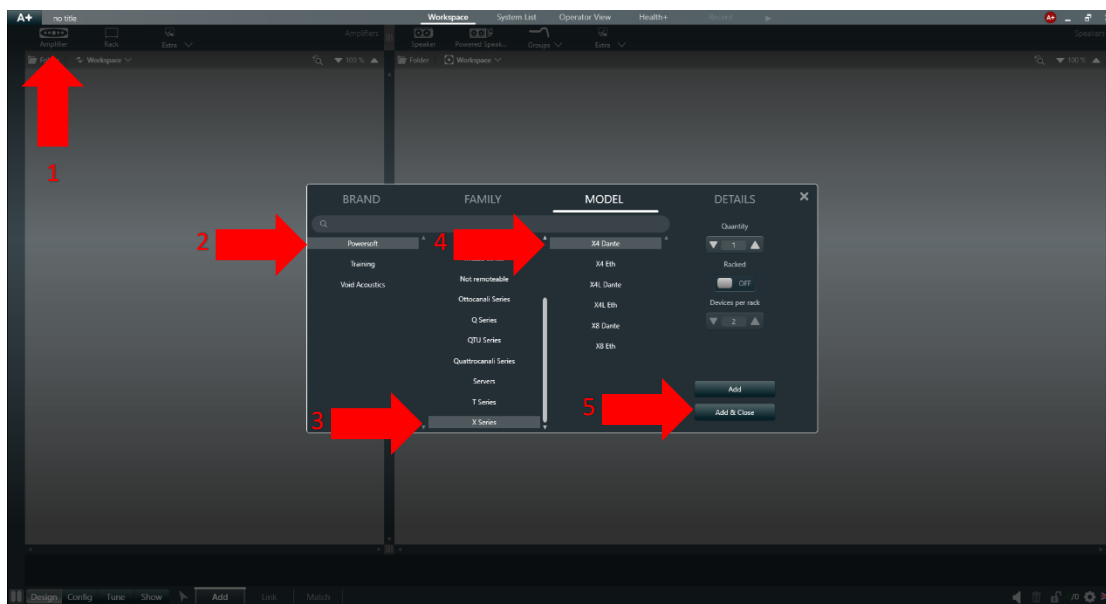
A+ no title
Workspace System List Operator View Health+ Record
Amplifier Rack Extra Amplifiers
Speaker Powered Speak... Groups Extra Speakers
Folder Workspace 100 %
Folder Workspace 100 %

1

BRAND FAMILY MODEL DETAILS

2
Powersoft
Training
Void Acoustics

Not remoteable
Ottocanali Series
Q Series
QTU Series
Quattrocanali Series
Servers
T Series
X Series

4
X4 Dante
X4 Eth
X4L Dante
X4L Eth
X8 Dante
X8 Eth

Quantity
1
Racked
OFF
Devices per rack
2

3
5
Add
Add & Close

Design Config Tune Show Add Link Match